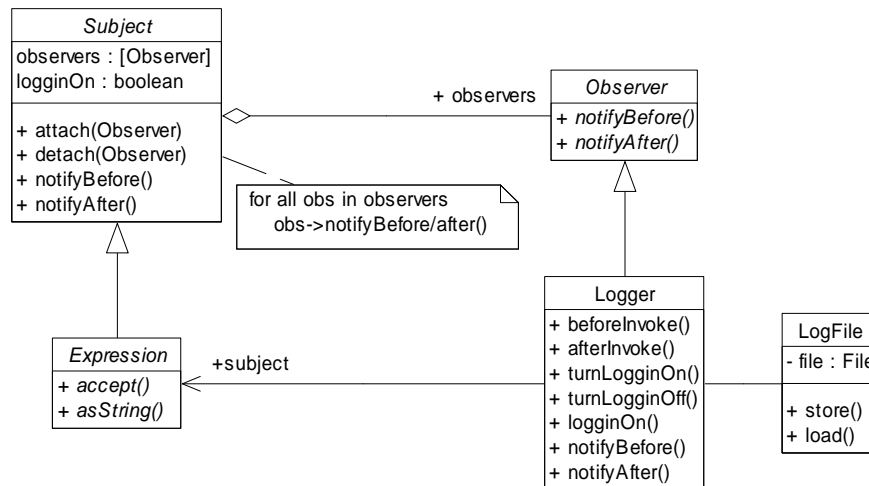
Subject
observers : [Observer]
logginOn : boolean
+ attach(Observer)
+ detach(Observer)
+ notifyBefore()
+ notifyAfter()

+ observers

Observer
+ notifyBefore()
+ notifyAfter()

for all obs in observers
obs->notifyBefore/after()

Expression
+ accept()
+ asString()

+subject

Logger
+ beforeInvoke()
+ afterInvoke()
+ turnLogginOn()
+ turnLogginOff()
+ logginOn()
+ notifyBefore()
+ notifyAfter()

LogFile
- file : File
+ store()
+ load()